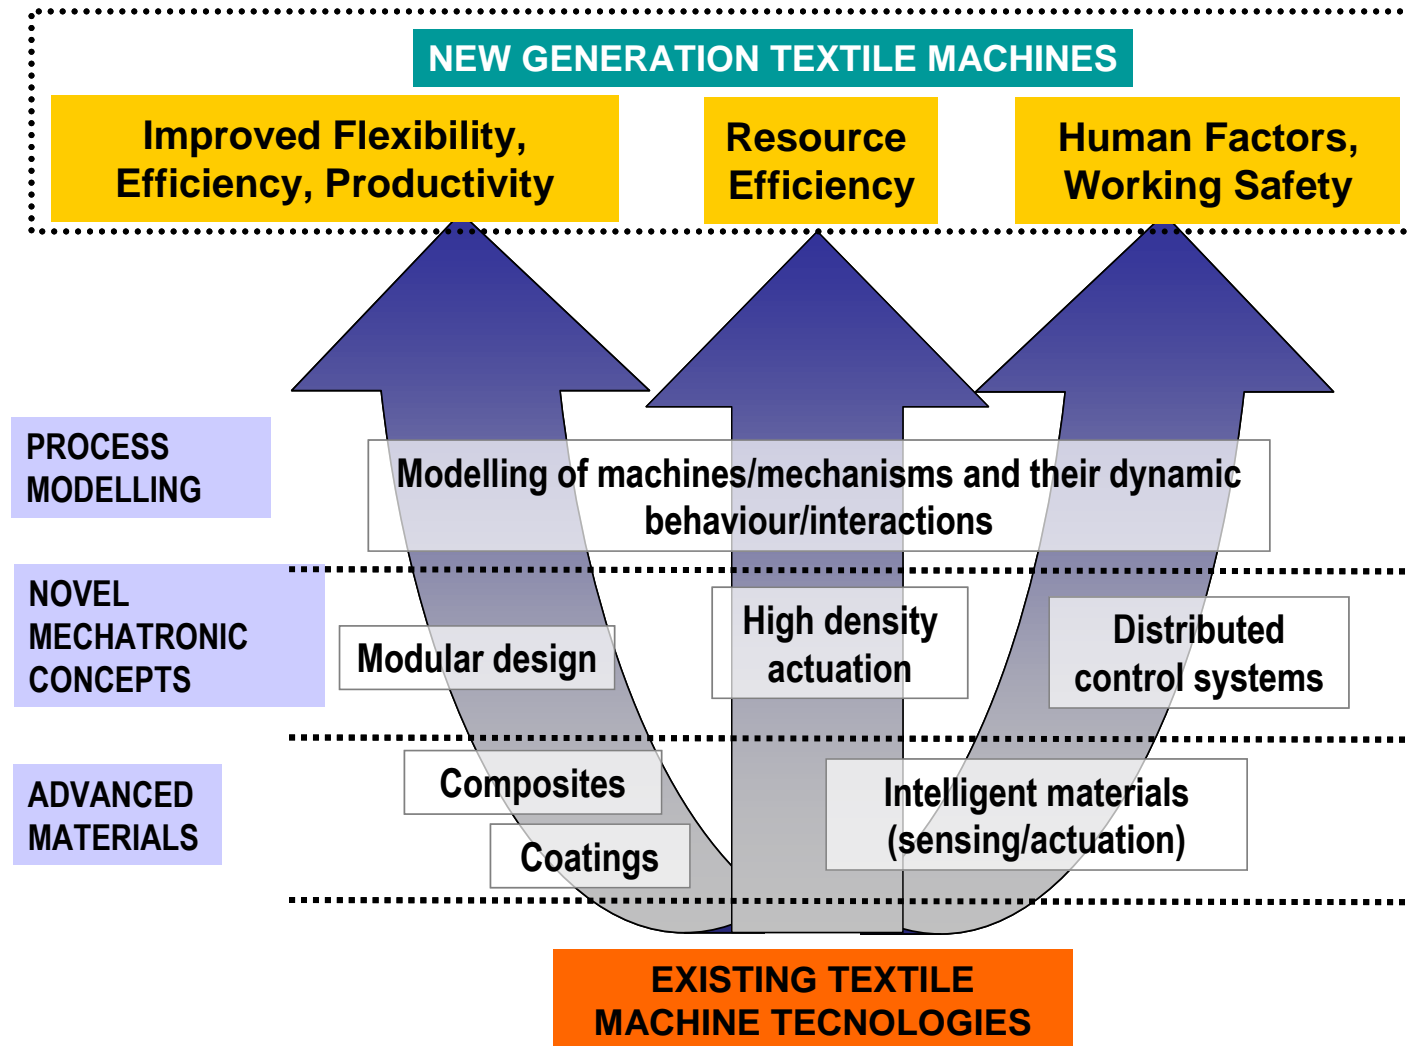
NEW GENERATION TEXTILE MACHINES

Improved Flexibility, Efficiency, Productivity

Resource Efficiency

Human Factors, Working Safety

PROCESS MODELLING

Modelling of machines/mechanisms and their dynamic behaviour/interactions

NOVEL MECHATRONIC CONCEPTS

Modular design

High density actuation

Distributed control systems

ADVANCED MATERIALS

Composites

Coatings

Intelligent materials (sensing/actuation)

EXISTING TEXTILE MACHINE TECNOLOGIES